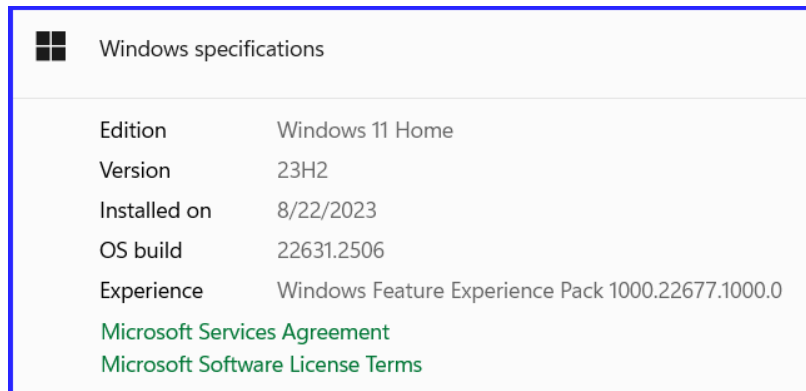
Windows specifications

| Edition | Windows 11 Home |
|---|---|
| Version | 23H2 |
| Installed on | 8/22/2023 |
| OS build | 22631.2506 |
| Experience | Windows Feature Experience Pack 1000.22677.1000.0 |

Microsoft Services Agreement
Microsoft Software License Terms